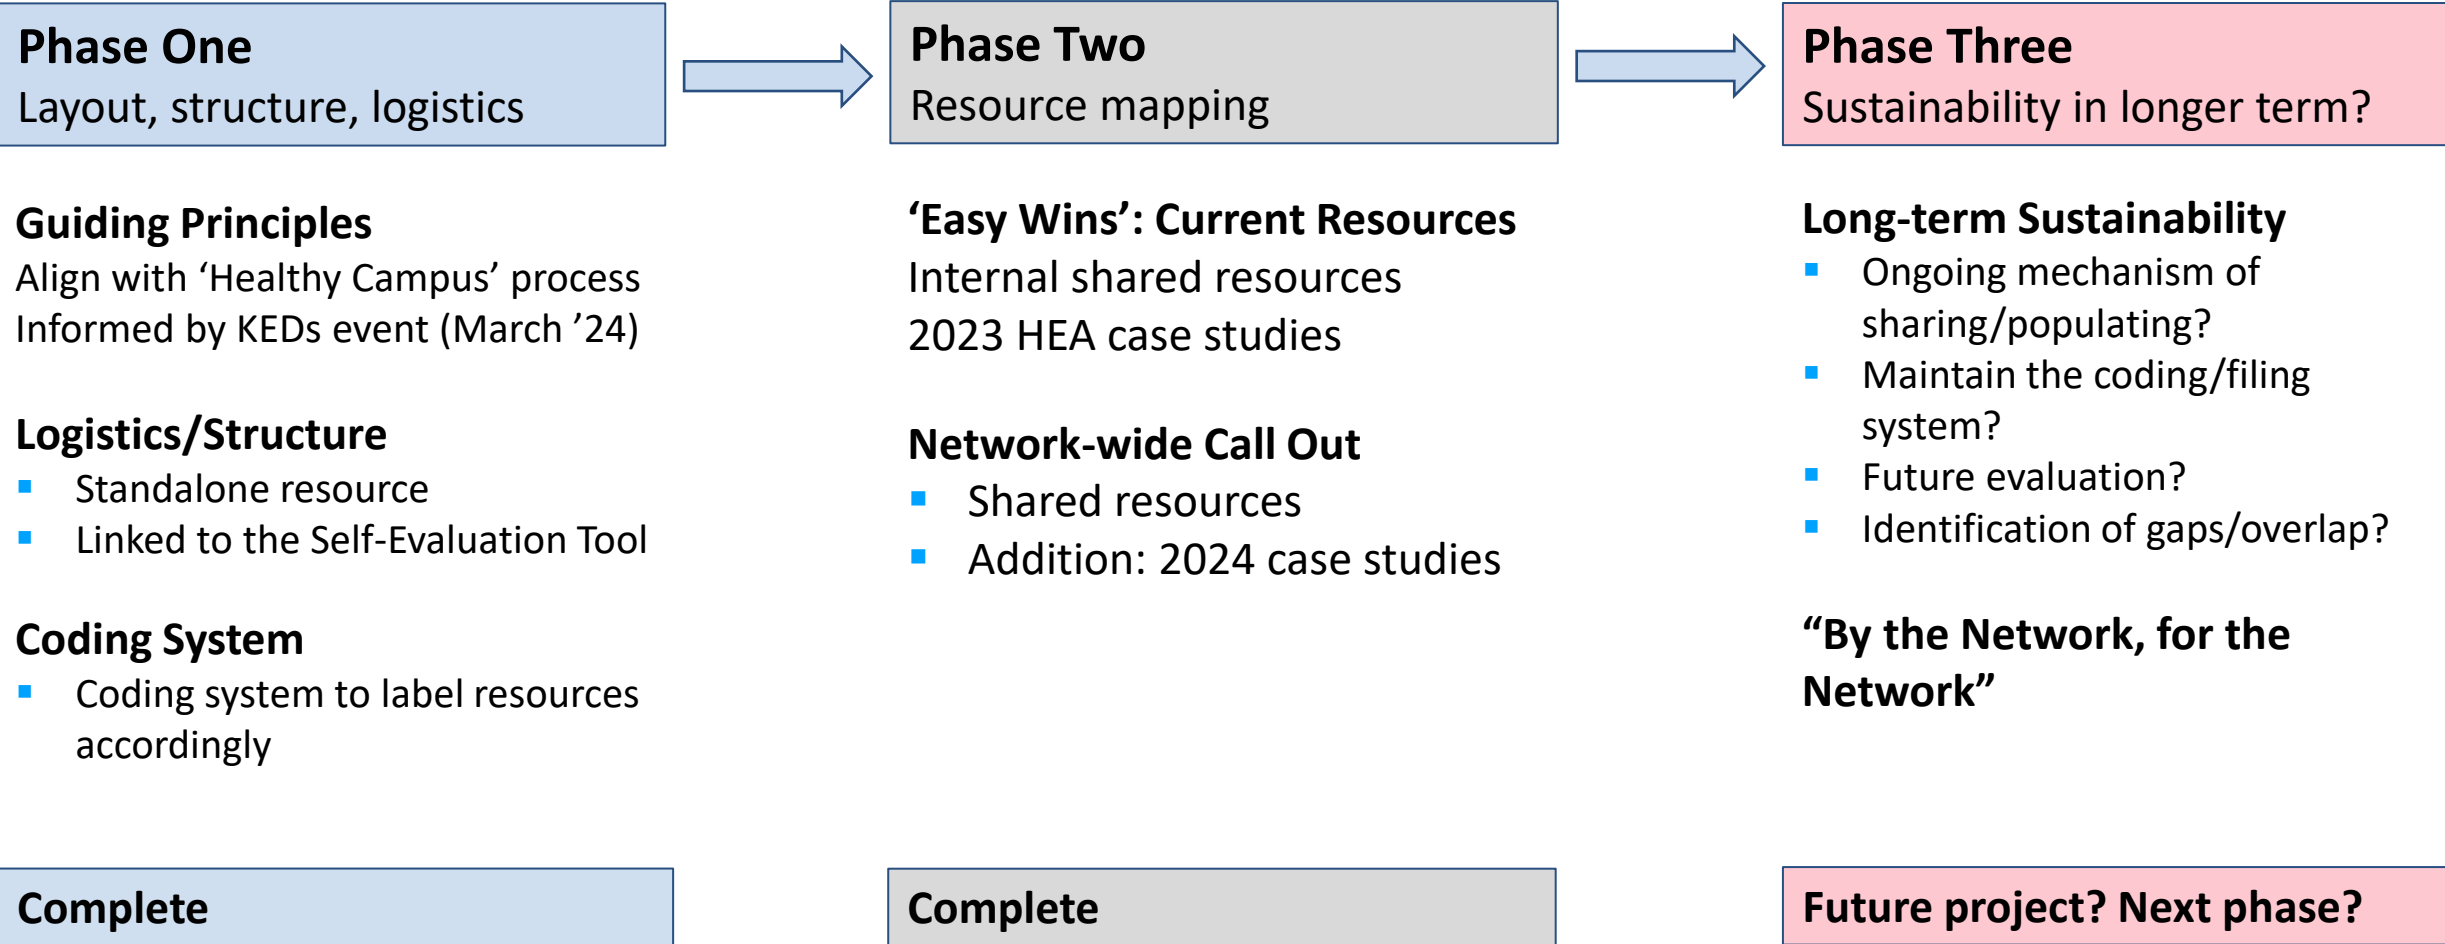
Phase One
Layout, structure, logistics

Guiding Principles
Align with ‘Healthy Campus’ process
Informed by KEDs event (March ’24)

Logistics/Structure
- Standalone resource
- Linked to the Self-Evaluation Tool

Coding System
- Coding system to label resources accordingly

Complete

Phase Two
Resource mapping

‘Easy Wins’: Current Resources
Internal shared resources
2023 HEA case studies

Network-wide Call Out
- Shared resources
- Addition: 2024 case studies

Complete

Phase Three
Sustainability in longer term?

Long-term Sustainability
- Ongoing mechanism of sharing/populating?
- Maintain the coding/filing system?
- Future evaluation?
- Identification of gaps/overlap?

“By the Network, for the Network”

Future project? Next phase?